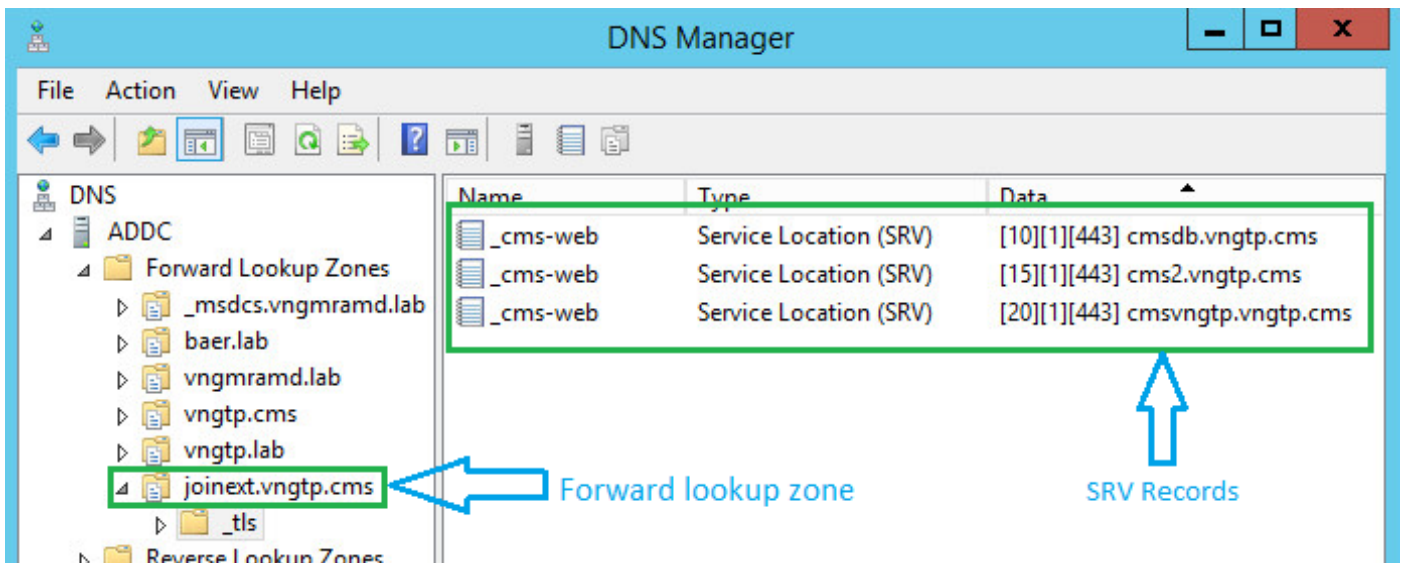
DNS Manager

File Action View Help

DNS
ADDC
Forward Lookup Zones
_msdcs.vngmramd.lab
baer.lab
vngmramd.lab
vngtp.cms
vngtp.lab
joinext.vngtp.cms
_tls
Reverse Lookup Zones

| Name | Type | Data |
|---|---|---|
| _cms-web | Service Location (SRV) | [10][1][443] cmsdb.vngtp.cms |
| _cms-web | Service Location (SRV) | [15][1][443] cms2.vngtp.cms |
| _cms-web | Service Location (SRV) | [20][1][443] cmsvngtp.vngtp.cms |

Forward lookup zone

SRV Records